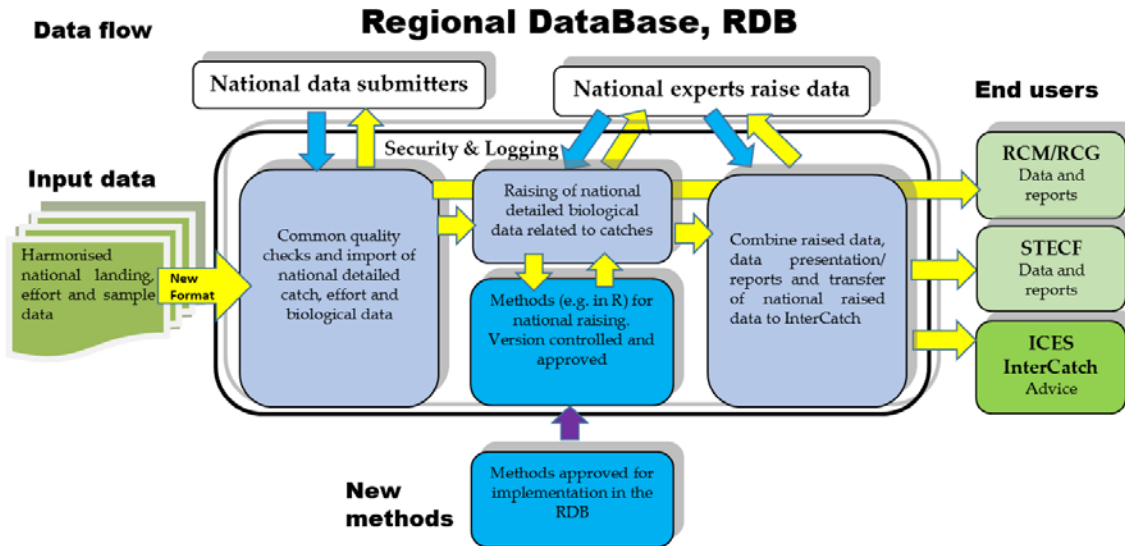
Data flow

Regional DataBase, RDB

National data submitters

National experts raise data

End users

Security & Logging

Input data

Harmonised national landing, effort and sample data

New Format

Common quality checks and import of national detailed catch, effort and biological data

Raising of national detailed biological data related to catches

Methods (e.g. in R) for national raising. Version controlled and approved

Combine raised data, data presentation/ reports and transfer of national raised data to InterCatch

RCM/RCG
Data and reports

STECF
Data and reports

ICES
InterCatch
Advice

New methods

Methods approved for implementation in the RDB